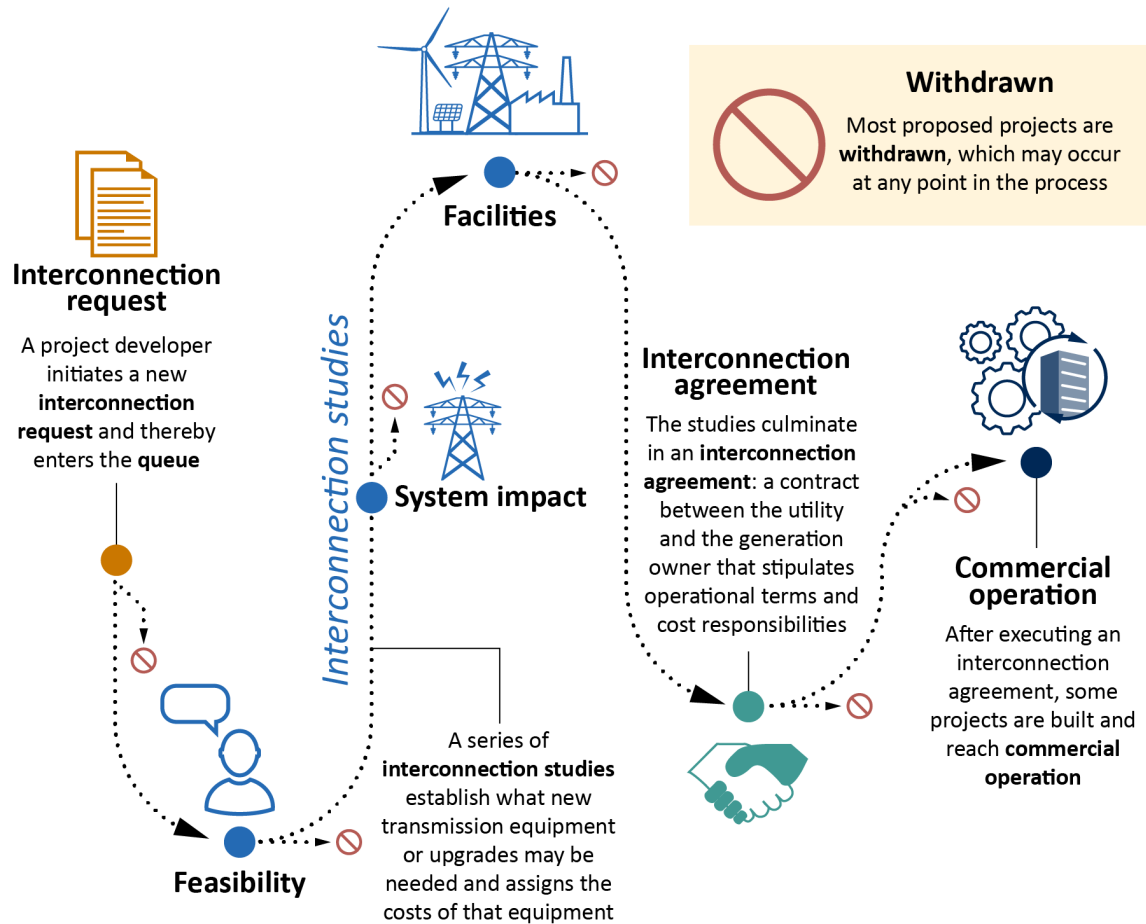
Withdrawn

Most proposed projects are **withdrawn**, which may occur at any point in the process

Interconnection request

A project developer initiates a new **interconnection request** and thereby enters the **queue**

Feasibility

Interconnection studies

System impact

Facilities

A series of **interconnection studies** establish what new transmission equipment or upgrades may be needed and assigns the costs of that equipment

Interconnection agreement

The studies culminate in an **interconnection agreement**: a contract between the utility and the generation owner that stipulates operational terms and cost responsibilities

Commercial operation

After executing an interconnection agreement, some projects are built and reach **commercial operation**